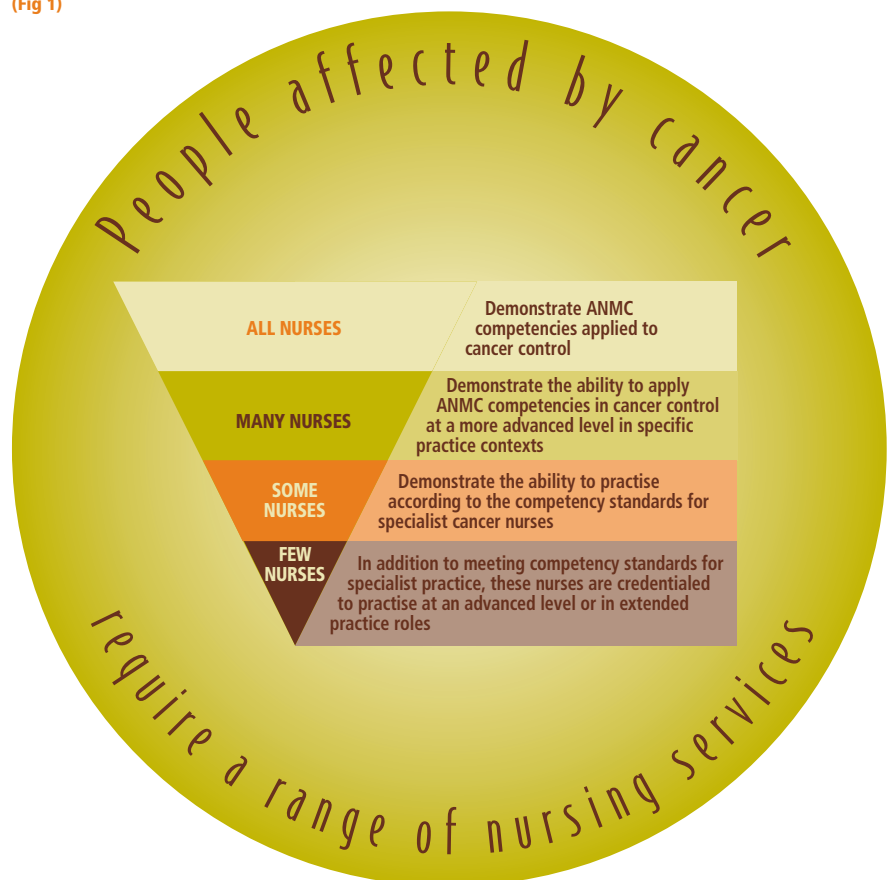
(Fig 1)

People affected by cancer

ALL NURSES

Demonstrate ANMC competencies applied to cancer control

MANY NURSES

Demonstrate the ability to apply ANMC competencies in cancer control at a more advanced level in specific practice contexts

SOME NURSES

Demonstrate the ability to practise according to the competency standards for specialist cancer nurses

FEW NURSES

In addition to meeting competency standards for specialist practice, these nurses are credentialed to practise at an advanced level or in extended practice roles

require a range of nursing services